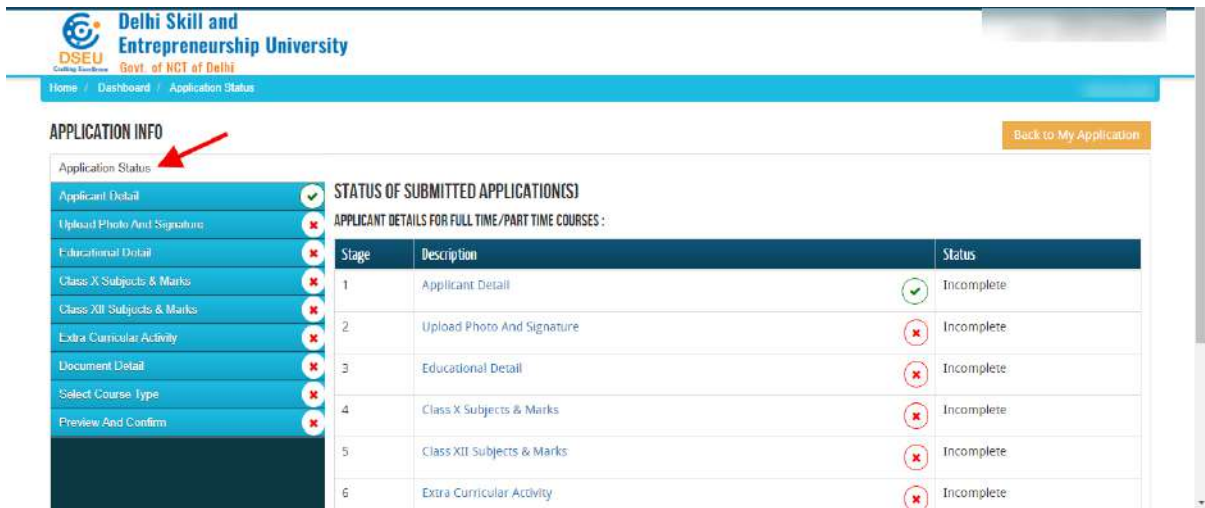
DSEU Crafting Excellence

Delhi Skill and Entrepreneurship University

Govt. of NCT of Delhi

Home / Dashboard / Application Status

APPLICATION INFO

Back to My Application

Application Status

Applicant Detail

Upload Photo And Signature

Educational Detail

Class X Subjects & Marks

Class XII Subjects & Marks

Extra Curricular Activity

Document Detail

Select Course Type

Preview And Confirm

STATUS OF SUBMITTED APPLICATION(S)

APPLICANT DETAILS FOR FULL TIME/PART TIME COURSES :

| Stage | Description | Status |
|---|---|---|
| 1 | Applicant Detail | Incomplete |
| 2 | Upload Photo And Signature | Incomplete |
| 3 | Educational Detail | Incomplete |
| 4 | Class X Subjects & Marks | Incomplete |
| 5 | Class XII Subjects & Marks | Incomplete |
| 6 | Extra Curricular Activity | Incomplete |